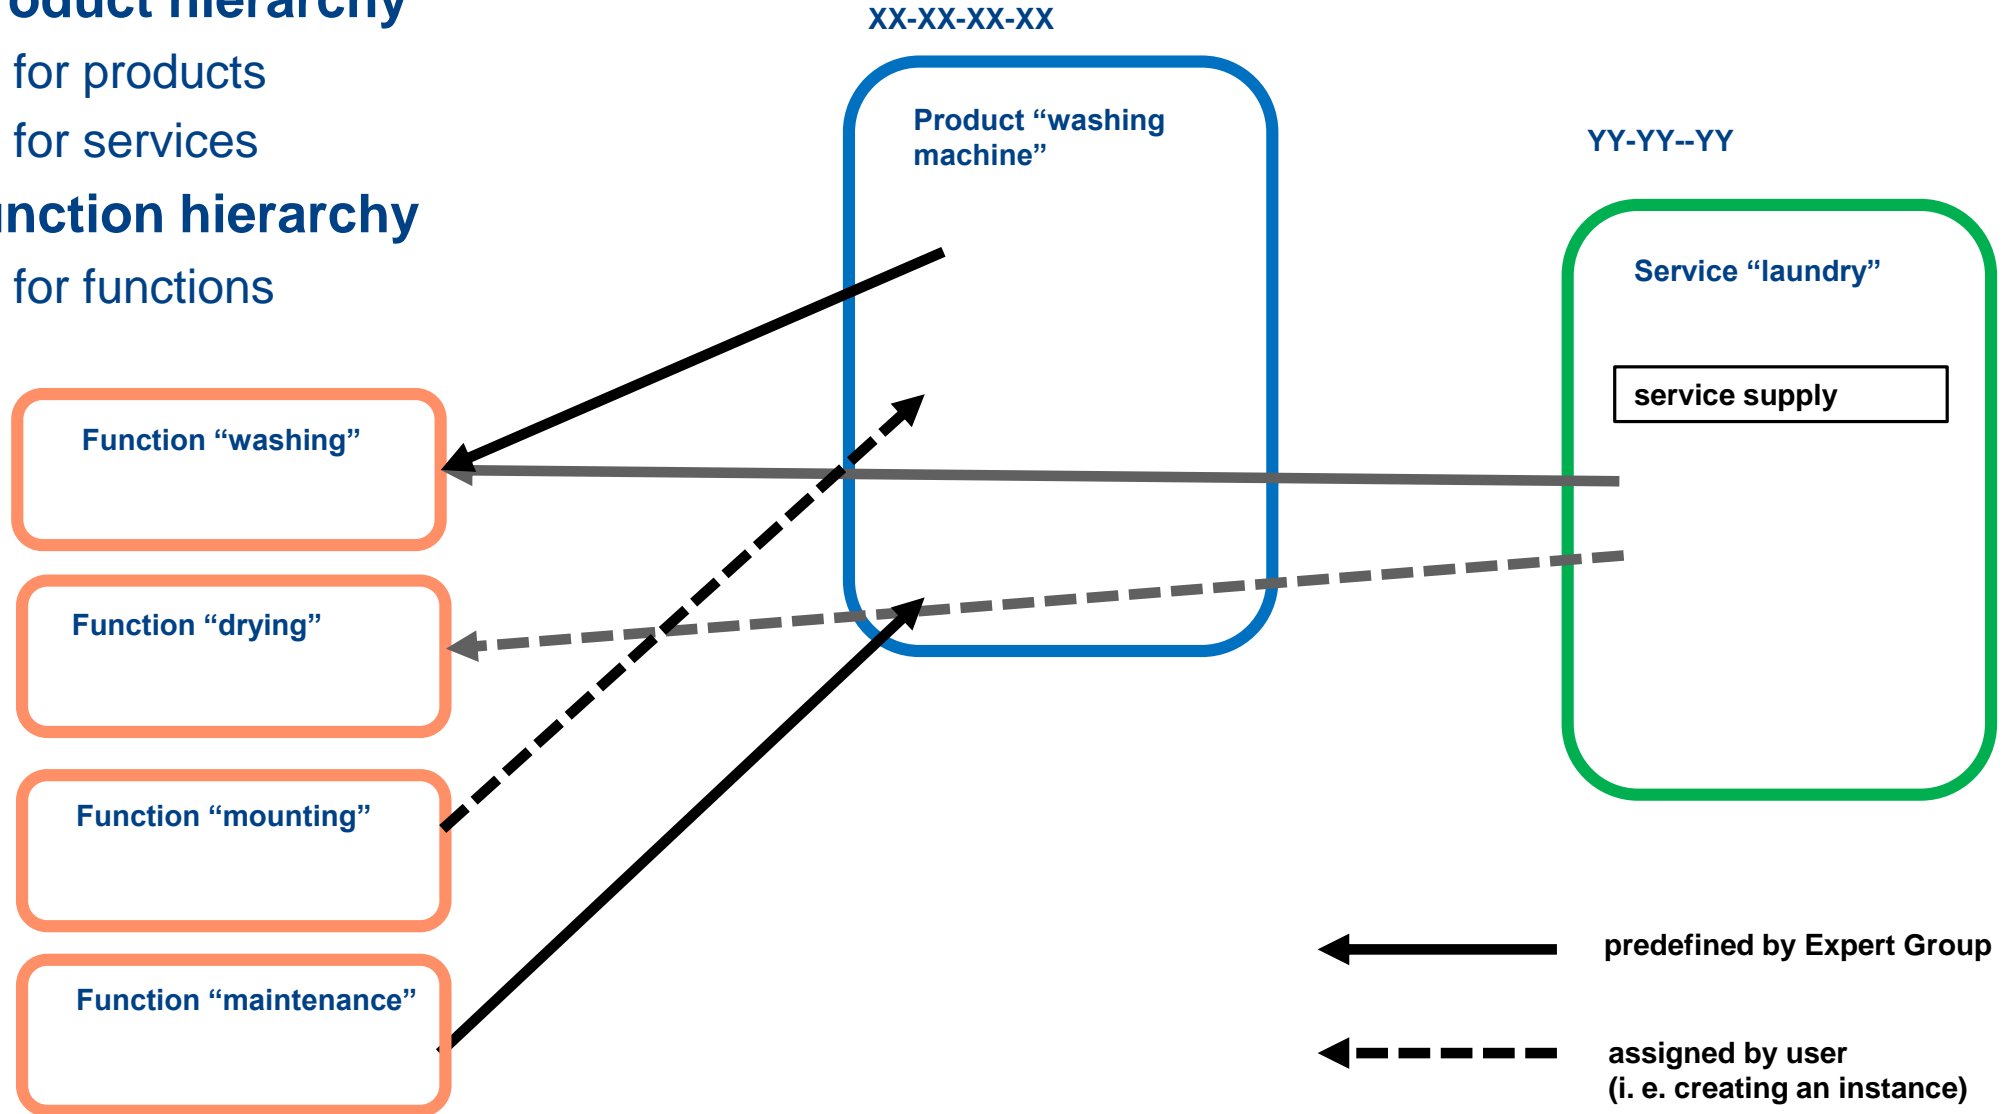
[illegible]oduct hierarchy

for products

for services

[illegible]nction hierarchy

for functions

XX-XX-XX-XX

Product “washing machine”

YY-YY--YY

Service “laundry”

service supply

Function “washing”

Function “drying”

Function “mounting”

Function “maintenance”

predefined by Expert Group

assigned by user (i. e. creating an instance)